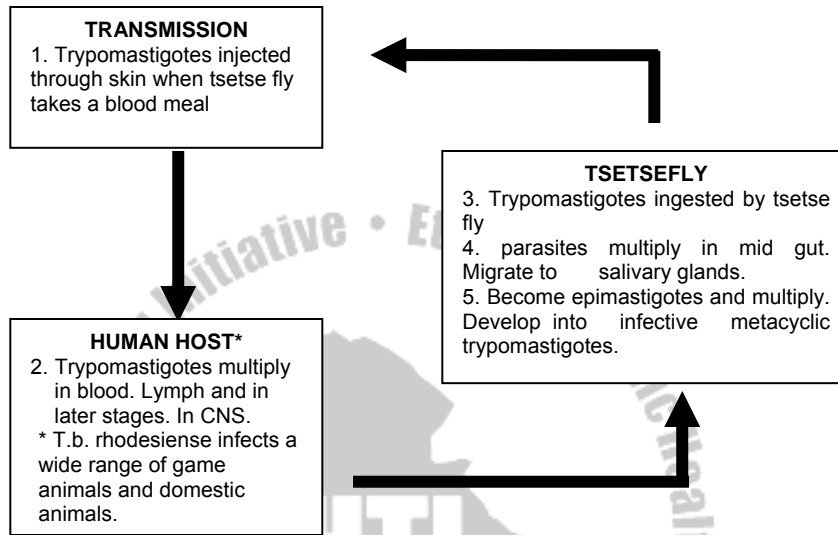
**TRANSMISSION**
1. Trypomastigotes injected through skin when tsetse fly takes a blood meal

**TSETSEFLY**
3. Trypomastigotes ingested by tsetse fly
4. parasites multiply in mid gut. Migrate to salivary glands.
5. Become epimastigotes and multiply. Develop into infective metacyclic trypomastigotes.

**HUMAN HOST***
2. Trypomastigotes multiply in blood. Lymph and in later stages. In CNS.
* T.b. rhodesiense infects a wide range of game animals and domestic animals.

Initiative • E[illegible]